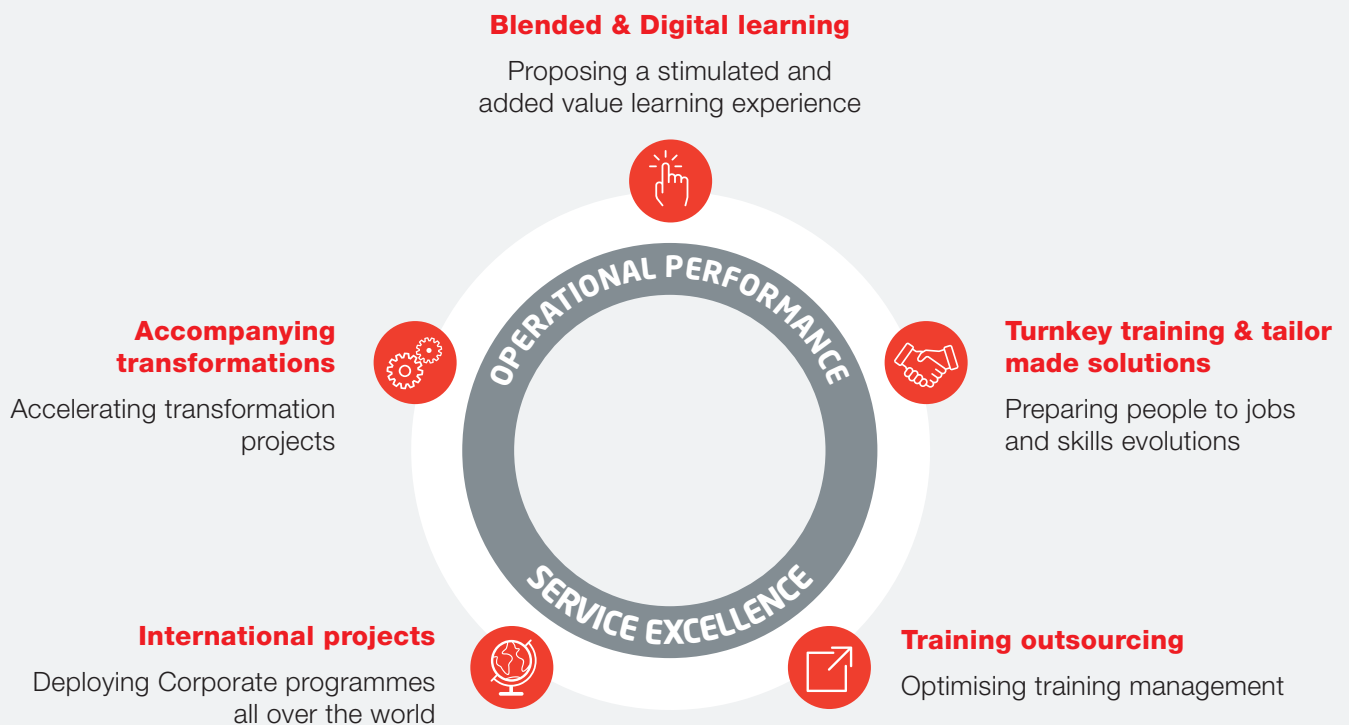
Blended & Digital learning

Proposing a stimulated and added value learning experience

Accompanying transformations

Accelerating transformation projects

OPERATIONAL PERFORMANCE

Turnkey training & tailor made solutions

Preparing people to jobs and skills evolutions

SERVICE EXCELLENCE

International projects

Deploying Corporate programmes all over the world

Training outsourcing

Optimising training management